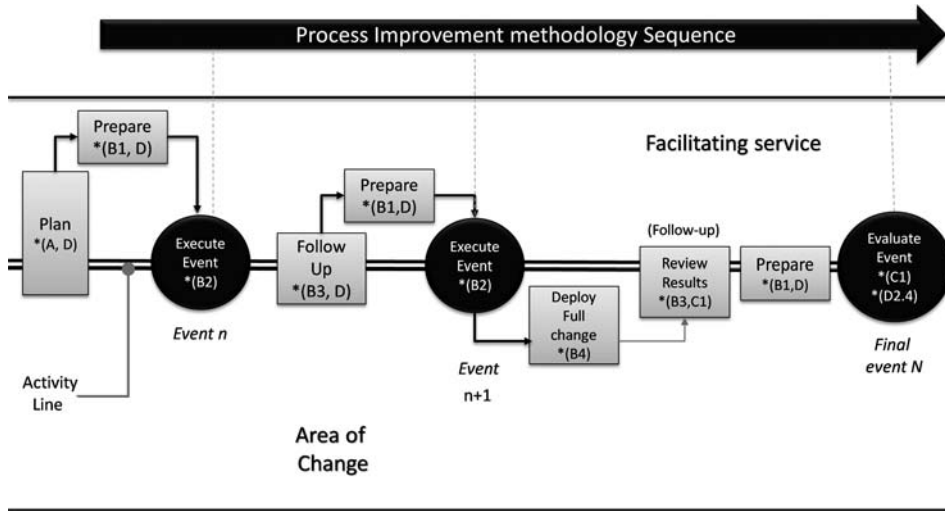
Process Improvement methodology Sequence

Prepare
*(B1, D)

Facilitating service

Plan
*(A, D)

Execute Event
*(B2)

Event n

Prepare
*(B1,D)

Follow Up
*(B3, D)

Execute Event
*(B2)

(Follow-up)

Review Results
*(B3,C1)

Prepare
*(B1,D)

Evaluate Event
*(C1)
*(D2.4)

Deploy Full change
*(B4)

Activity Line

Event
n+1

Final event N

Area of Change